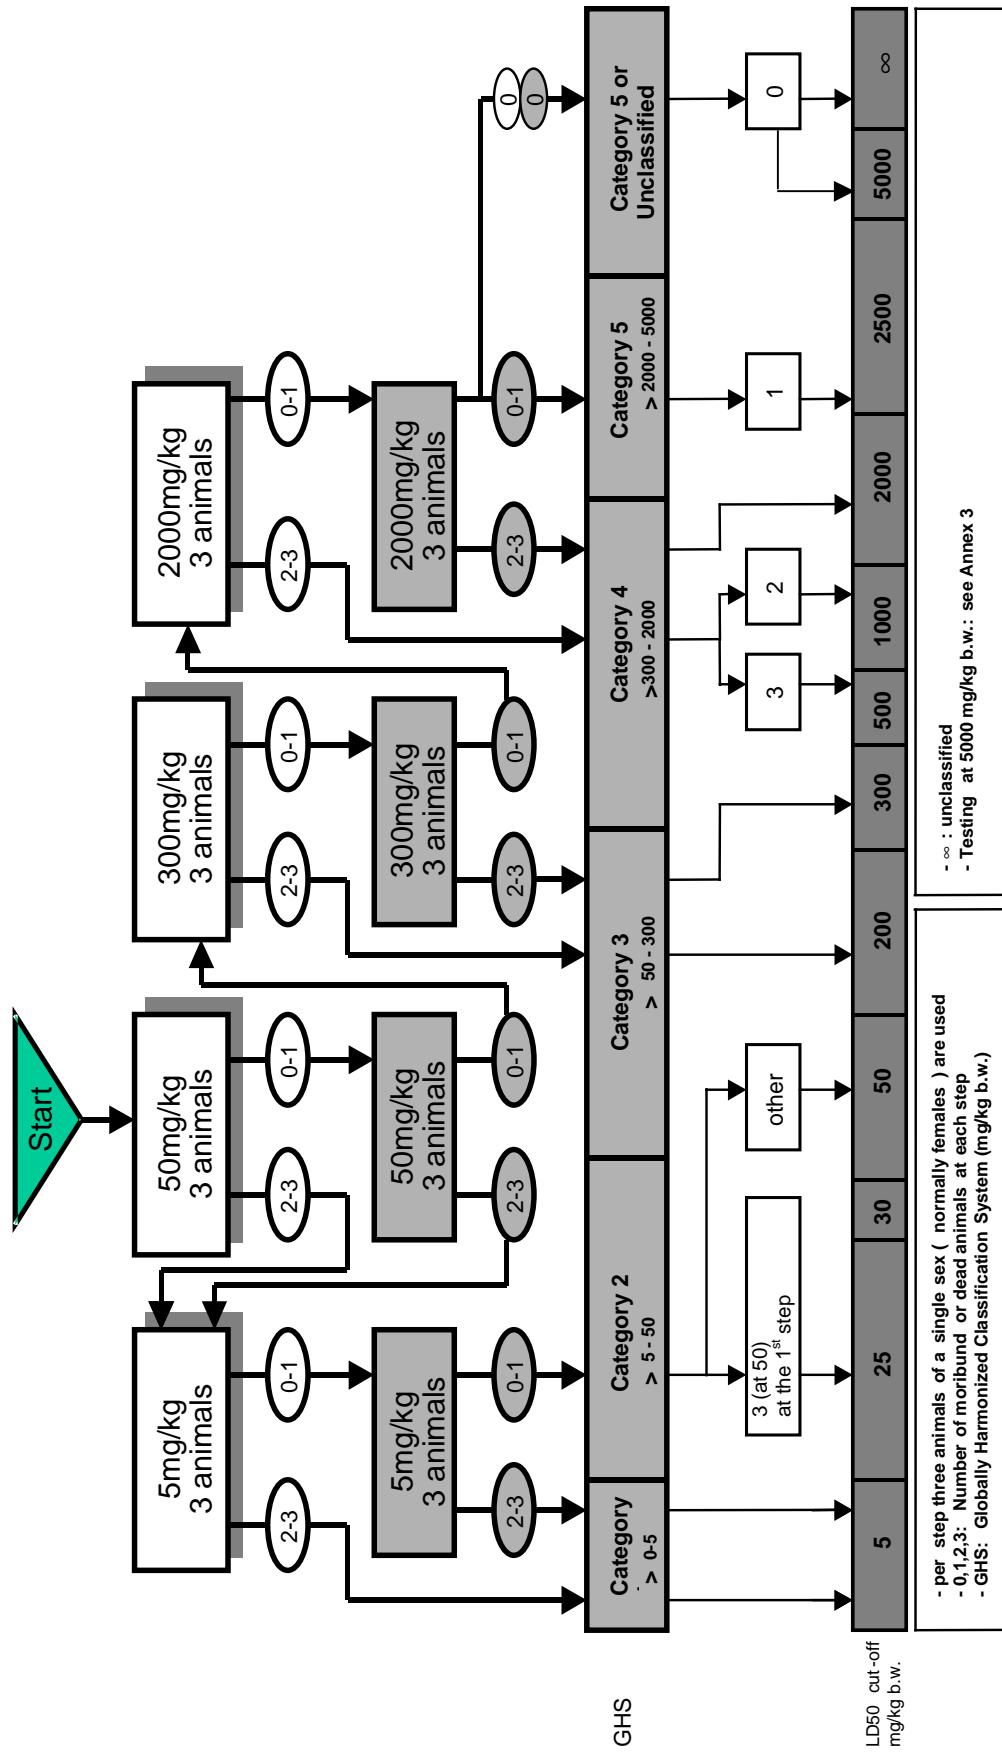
Start

5mg/kg 3 animals

2-3

0-1

5mg/kg 3 animals

2-3

0-1

50mg/kg 3 animals

2-3

0-1

50mg/kg 3 animals

2-3

0-1

300mg/kg 3 animals

2-3

0-1

300mg/kg 3 animals

2-3

0-1

2000mg/kg 3 animals

2-3

0-1

2000mg/kg 3 animals

2-3

0-1

0

0

GHS

Category 1 > 0-5

Category 2 > 5 - 50

Category 3 > 50 - 300

Category 4 >300 - 2000

Category 5 > 2000 - 5000

Category 5 or Unclassified

3 (at 50) at the 1$^{st}$ step

other

3

2

1

0

LD50 cut-off mg/kg b.w.

| 5 | 25 | 30 | 50 | 200 | 300 | 500 | 1000 | 2000 | 2500 | 5000 | ∞ |
|---|---|---|---|---|---|---|---|---|---|---|---|

- per step three animals of a single sex ( normally females ) are used
- 0,1,2,3: Number of moribund or dead animals at each step
- GHS: Globally Harmonized Classification System (mg/kg b.w.)

- ∞ : unclassified
- Testing at 5000 mg/kg b.w.: see Annex 3